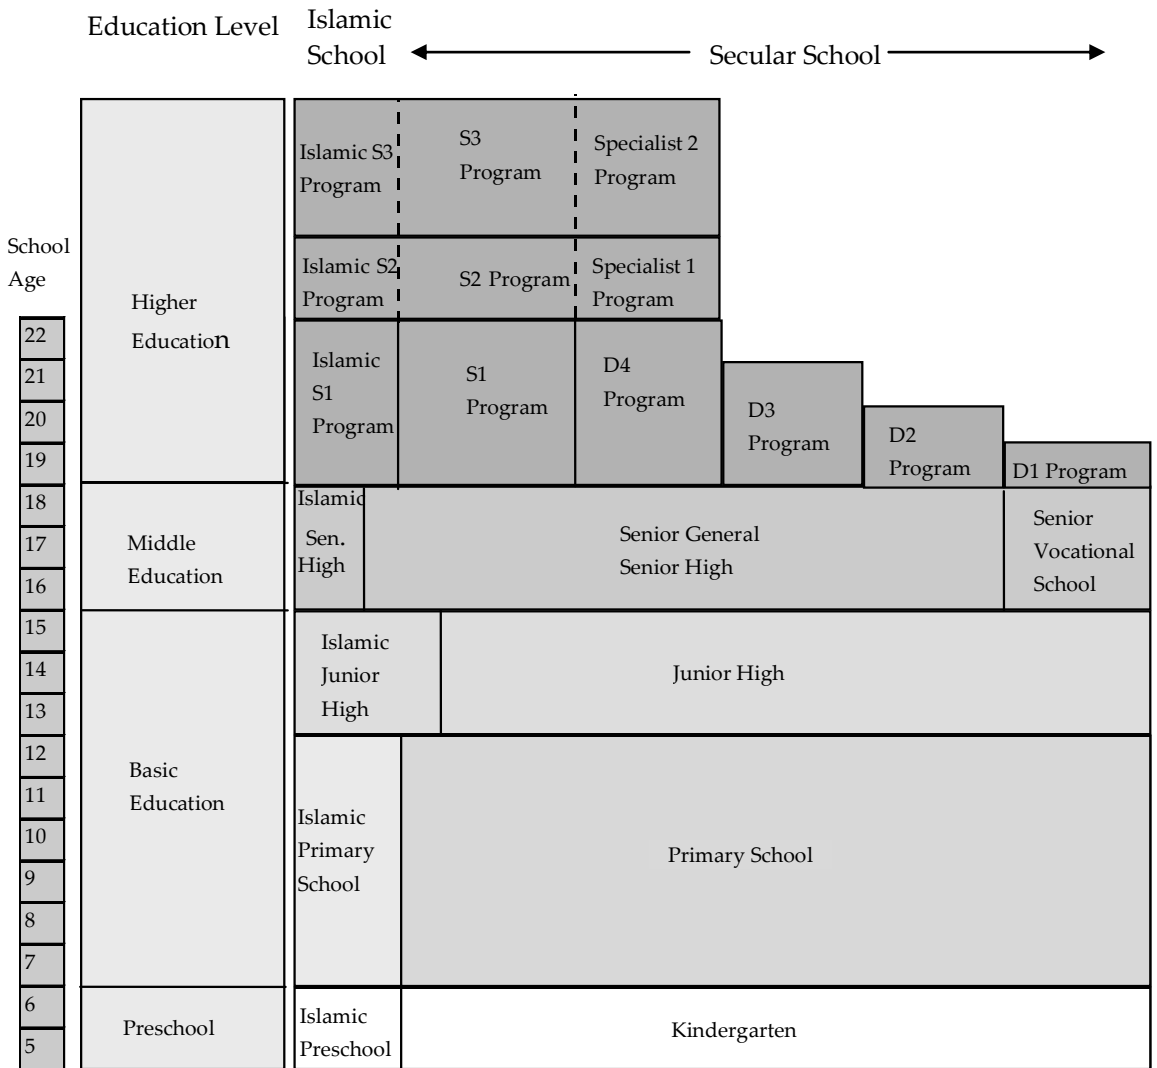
Education Level Islamic School Secular School

School Age

| 22 |
|---|
| 21 |
| 20 |
| 19 |
| 18 |
| 17 |
| 16 |
| 15 |
| 14 |
| 13 |
| 12 |
| 11 |
| 10 |
| 9 |
| 8 |
| 7 |
| 6 |
| 5 |

Higher Education

Islamic S3 Program
S3 Program
Specialist 2 Program

Islamic S2 Program
S2 Program
Specialist 1 Program

Islamic S1 Program
S1 Program
D4 Program
D3 Program
D2 Program
D1 Program

Middle Education

Islamic Sen. High
Senior General Senior High
Senior Vocational School

Basic Education

Islamic Junior High
Junior High

Islamic Primary School
Primary School

Preschool

Islamic Preschool
Kindergarten